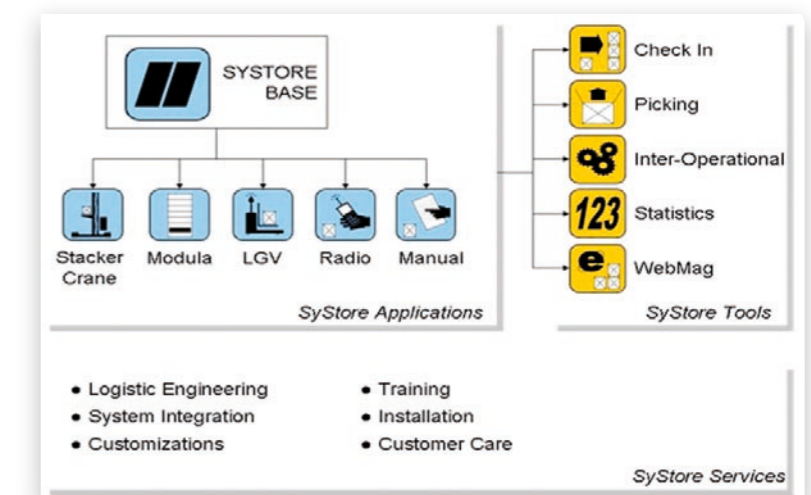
SYSTORE BASE

Stacker Crane
Modula
LGV
Radio
Manual

SyStore Applications

Check In
Picking
Inter-Operational
123 Statistics
e WebMag

SyStore Tools

• Logistic Engineering
• System Integration
• Customizations

• Training
• Installation
• Customer Care

SyStore Services